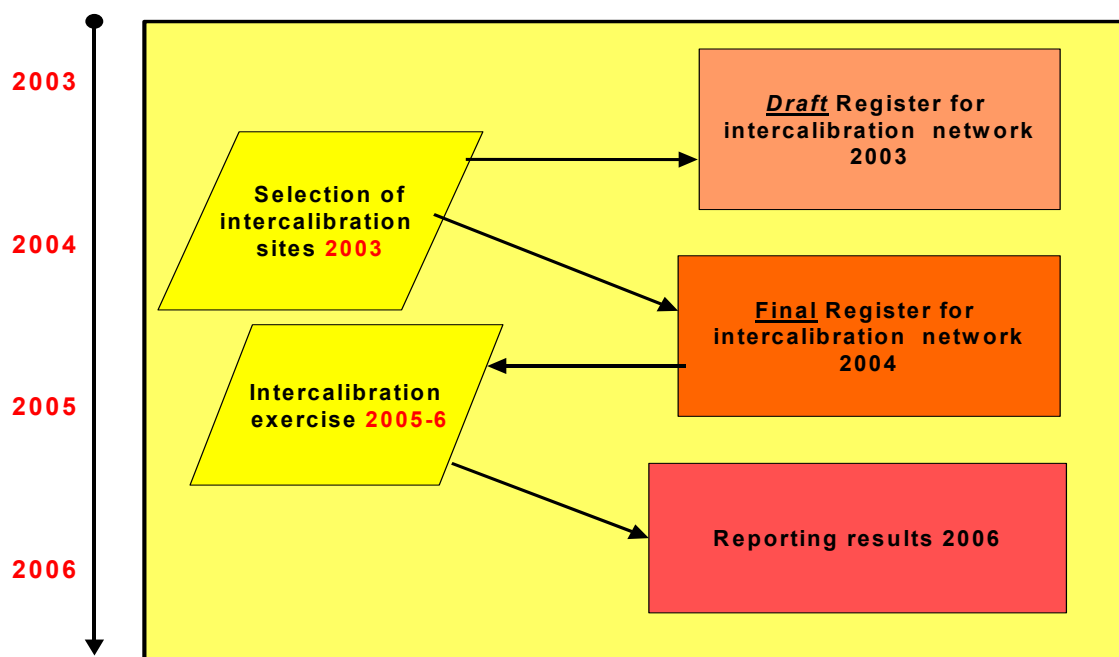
2003

2004

2005

2006

Selection of intercalibration sites 2003

Draft Register for intercalibration network 2003

Final Register for intercalibration network 2004

Intercalibration exercise 2005-6

Reporting results 2006